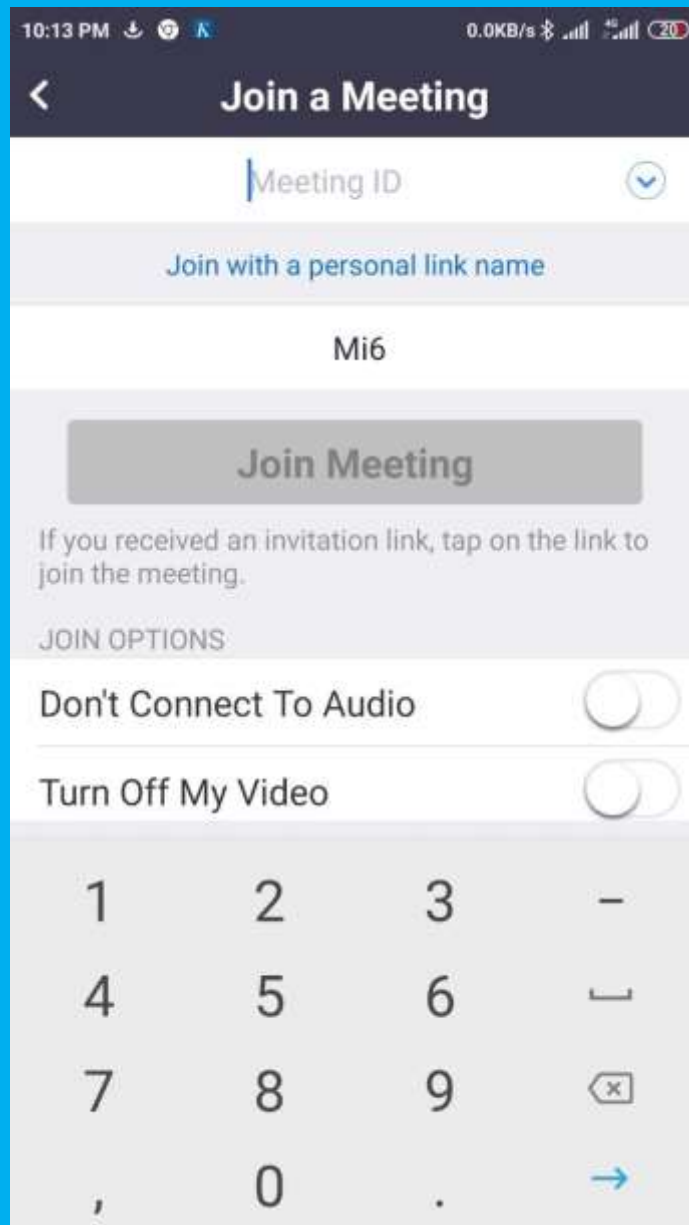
10:13 PM

0.0KB/s

20

<

Join a Meeting

Meeting ID

Join with a personal link name

Mi6

Join Meeting

If you received an invitation link, tap on the link to join the meeting.

JOIN OPTIONS

Don't Connect To Audio

Turn Off My Video

1 2 3 –

4 5 6

7 8 9

, 0 .